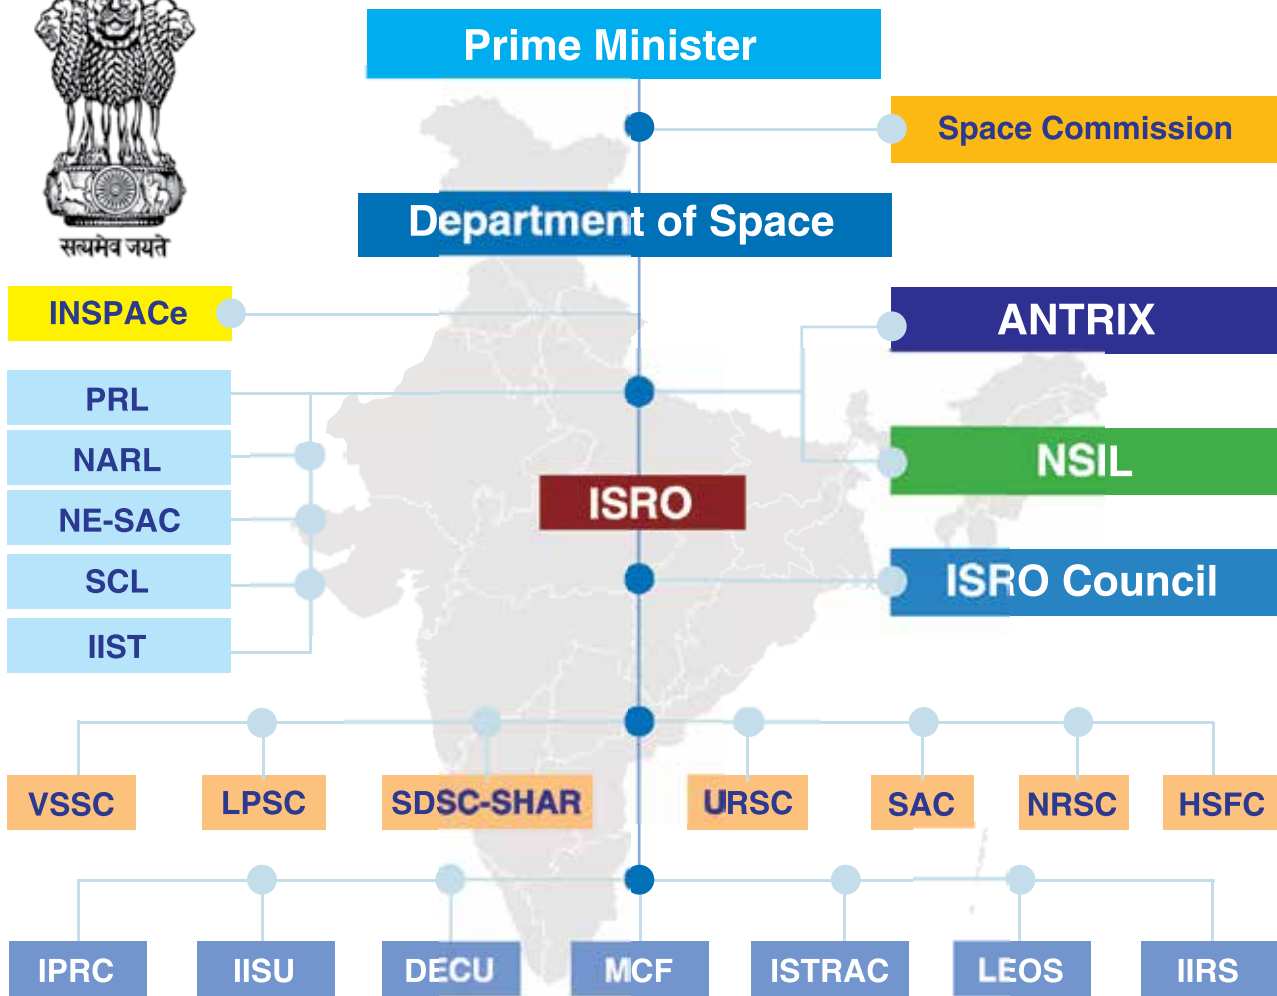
सत्यमेव जयते

Prime Minister

Space Commission

Department of Space

INSPACe

ANTRIX

PRL

NARL

NE-SAC

SCL

IIST

NSIL

ISRO

ISRO Council

VSSC

LPSC

SDSC-SHAR

URSC

SAC

NRSC

HSFC

IPRC

IISU

DECU

MCF

ISTRAC

LEOS

IIRS